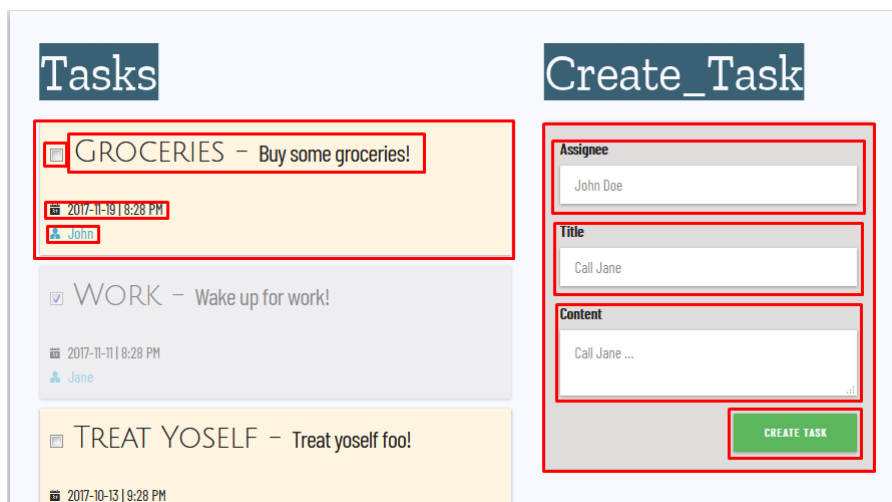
Tasks

GROCERIES – Buy some groceries!

2017-11-19 | 8:28 PM
John

WORK – Wake up for work!

2017-11-11 | 8:28 PM
Jane

TREAT YOSELF – Treat yoself foo!

2017-10-13 | 9:28 PM

Create_Task

Assignee
John Doe

Title
Call Jane

Content
Call Jane ...

CREATE TASK